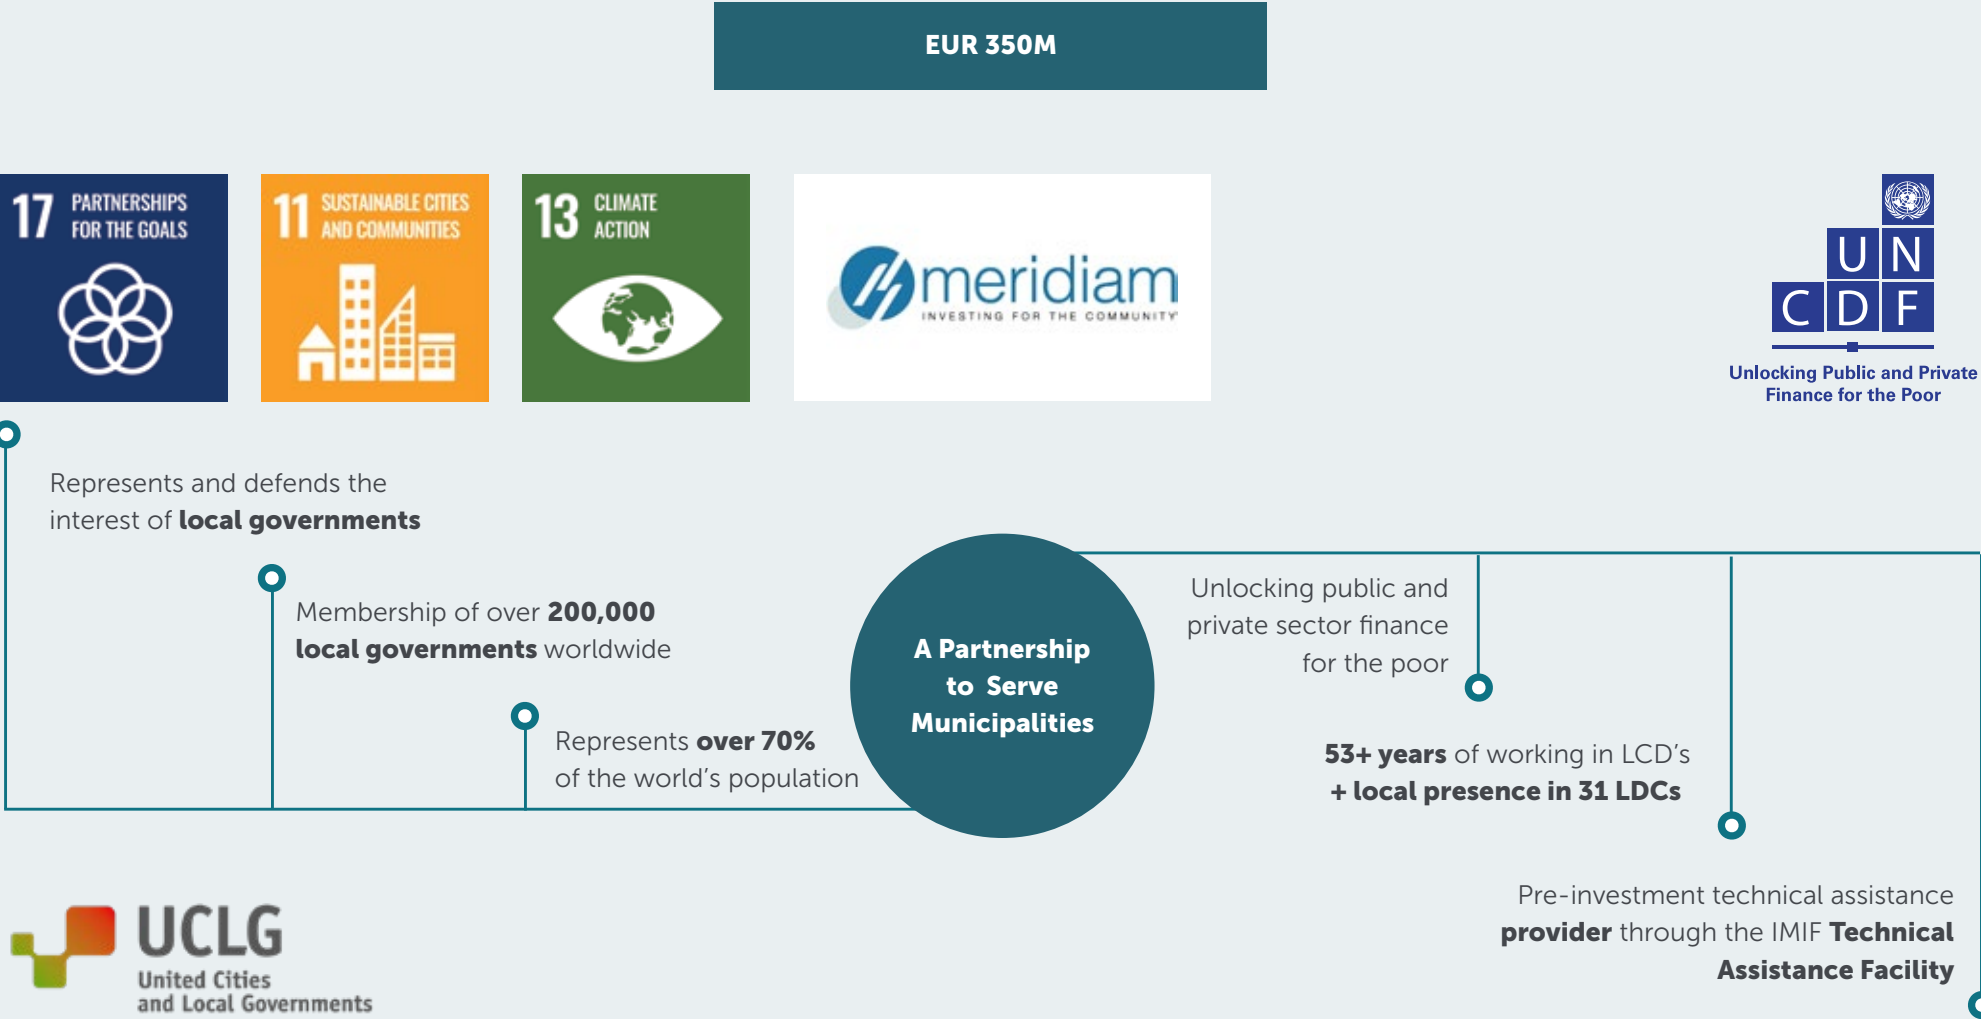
EUR 350M

17 PARTNERSHIPS FOR THE GOALS

11 SUSTAINABLE CITIES AND COMMUNITIES

13 CLIMATE ACTION

meridiam
INVESTING FOR THE COMMUNITY

UN CDF
Unlocking Public and Private Finance for the Poor

Represents and defends the interest of **local governments**

Membership of over **200,000 local governments** worldwide

Represents **over 70%** of the world's population

A Partnership to Serve Municipalities

Unlocking public and private sector finance for the poor

**53+ years** of working in LCD's **+ local presence in 31 LDCs**

Pre-investment technical assistance **provider** through the IMIF **Technical Assistance Facility**

UCLG
United Cities and Local Governments